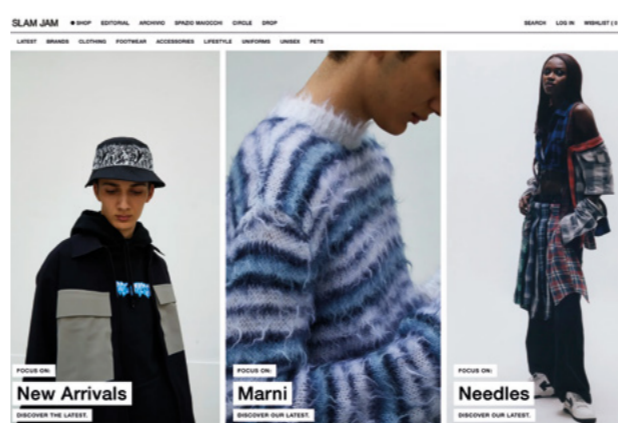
SLAM JAM ● SHOP EDITORIAL ARCHIVIO SPAZIO MAIOCCHI CIRCLE DROP SEARCH LOG IN WISHLIST | 0

LATEST BRANDS CLOTHING FOOTWEAR ACCESSORIES LIFESTYLE UNIFORMS UNISEX PETS

FOCUS ON:
New Arrivals
DISCOVER THE LATEST.

FOCUS ON:
Marni
DISCOVER OUR LATEST.

FOCUS ON:
Needles
DISCOVER OUR LATEST.